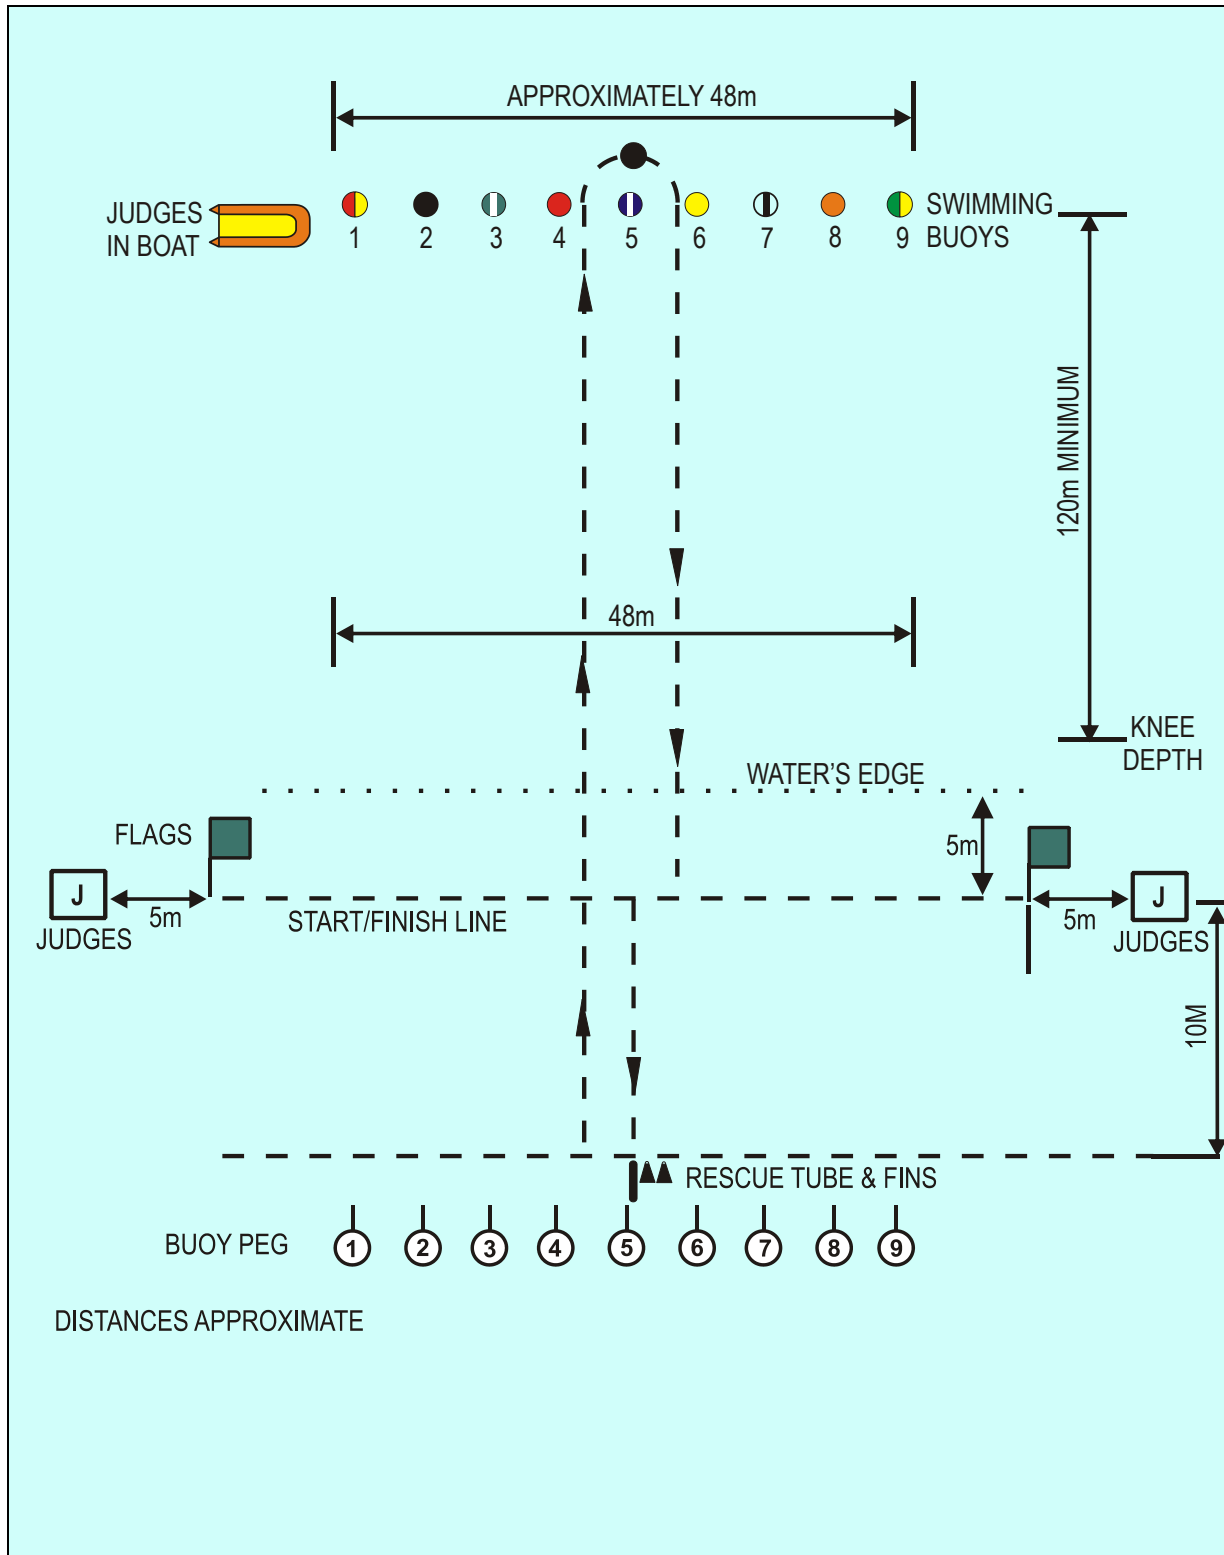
APPROXIMATELY 48m

JUDGES IN BOAT

1 2 3 4 5 6 7 8 9

SWIMMING BUOYS

120m MINIMUM

48m

KNEE DEPTH

WATER'S EDGE

FLAGS

5m

J

JUDGES

5m

START/FINISH LINE

5m

J

JUDGES

10M

RESCUE TUBE & FINS

BUOY PEG

1 2 3 4 5 6 7 8 9

DISTANCES APPROXIMATE